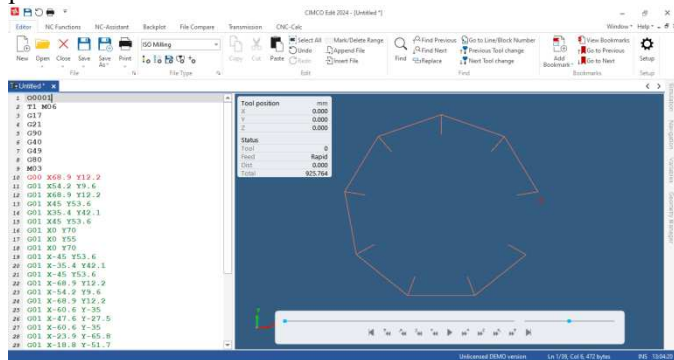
CIMCO Edit 2024 - [Untitled *]

Window * Help *

Editor | NC Functions | NC-Assistant | Backplot | File Compare | Transmission | CNC-Calc

New | Open | Close | Save | Save As | Print | ISO Milling | File Type | Copy | Cut | Paste | Select All | Undo | Redo | Mark/Delete Range | Append File | Insert File | Edit | Find | Find Previous | Find Next | Replace | Go to Line/Block Number | Previous Tool change | Next Tool change | Find | Add Bookmark | View Bookmarks | Go to Previous | Go to Next | Bookmarks | Setup | Setup

Untitled *

1 O0000
2 T1 M06
3 G17
4 G21
5 G90
6 G40
7 G49
8 G80
9 M03
10 G00 X68.9 Y12.2
11 G01 X54.2 Y9.6
12 G01 X68.9 Y12.2
13 G01 X45 Y53.6
14 G01 X35.4 Y42.1
15 G01 X45 Y53.6
16 G01 X0 Y70
17 G01 X0 Y55
18 G01 X0 Y70
19 G01 X-45 Y53.6
20 G01 X-35.4 Y42.1
21 G01 X-45 Y53.6
22 G01 X-68.9 Y12.2
23 G01 X-54.2 Y9.6
24 G01 X-68.9 Y12.2
25 G01 X-60.6 Y-35
26 G01 X-47.6 Y-27.5
27 G01 X-60.6 Y-35
28 G01 X-23.9 Y-65.8
29 G01 X-18.8 Y-51.7

| Tool position | mm |
|---|---|
| X | 0.000 |
| Y | 0.000 |
| Z | 0.000 |
| Status | |
| Tool | 0 |
| Feed | Rapid |
| Dist. | 0.000 |
| Total | 925.764 |

Unlicensed DEMO version | Ln 1/39, Col 6, 472 bytes | INS | 13:04:20